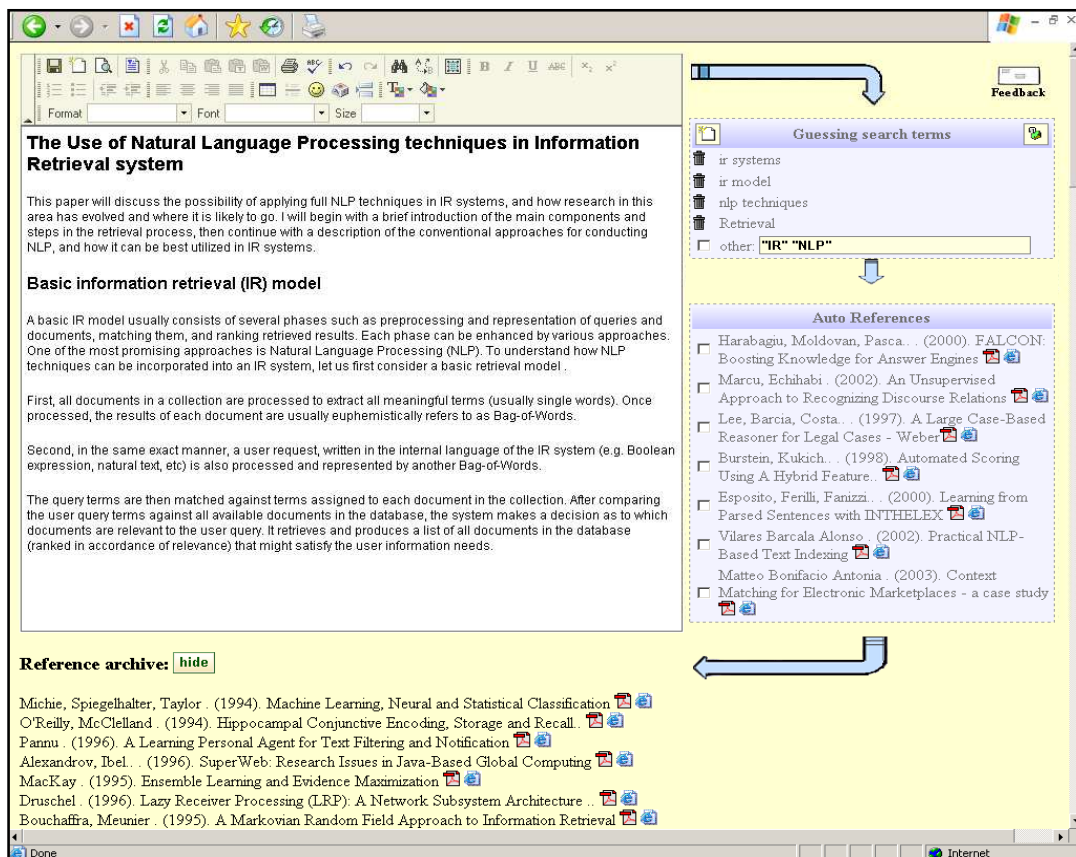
Format Font Size

The Use of Natural Language Processing techniques in Information Retrieval system

This paper will discuss the possibility of applying full NLP techniques in IR systems, and how research in this area has evolved and where it is likely to go. I will begin with a brief introduction of the main components and steps in the retrieval process, then continue with a description of the conventional approaches for conducting NLP, and how it can be best utilized in IR systems.

Basic information retrieval (IR) model

A basic IR model usually consists of several phases such as preprocessing and representation of queries and documents, matching them, and ranking retrieved results. Each phase can be enhanced by various approaches. One of the most promising approaches is Natural Language Processing (NLP). To understand how NLP techniques can be incorporated into an IR system, let us first consider a basic retrieval model .

First, all documents in a collection are processed to extract all meaningful terms (usually single words). Once processed, the results of each document are usually euphemistically refers to as Bag-of-Words.

Second, in the same exact manner, a user request, written in the internal language of the IR system (e.g. Boolean expression, natural text, etc) is also processed and represented by another Bag-of-Words.

The query terms are then matched against terms assigned to each document in the collection. After comparing the user query terms against all available documents in the database, the system makes a decision as to which documents are relevant to the user query. It retrieves and produces a list of all documents in the database (ranked in accordance of relevance) that might satisfy the user information needs.

Feedback

Guessing search terms
ir systems
ir model
nlp techniques
Retrieval
other: "IR" "NLP"

Auto References
Harabagiu, Moldovan, Pasca.. . (2000). FALCON: Boosting Knowledge for Answer Engines
Marcu, Echihabi . (2002). An Unsupervised Approach to Recognizing Discourse Relations
Lee, Barcia, Costa.. . (1997). A Large Case-Based Reasoner for Legal Cases - Weber
Burstein, Kukich.. . (1998). Automated Scoring Using A Hybrid Feature..
Esposito, Ferilli, Fanizzi.. . (2000). Learning from Parsed Sentences with INTHELEX
Vilares Barcala Alonso . (2002). Practical NLP-Based Text Indexing
Matteo Bonifacio Antonia . (2003). Context Matching for Electronic Marketplaces - a case study

Reference archive: hide

Michie, Spiegelhalter, Taylor . (1994). Machine Learning, Neural and Statistical Classification
O'Reilly, McClelland . (1994). Hippocampal Conjunctive Encoding, Storage and Recall..
Pannu . (1996). A Learning Personal Agent for Text Filtering and Notification
Alexandrov, Ibel.. . (1996). SuperWeb: Research Issues in Java-Based Global Computing
MacKay . (1995). Ensemble Learning and Evidence Maximization
Druschel . (1996). Lazy Receiver Processing (LRP): A Network Subsystem Architecture ..
Bouchaffra, Meunier . (1995). A Markovian Random Field Approach to Information Retrieval

Done
Internet